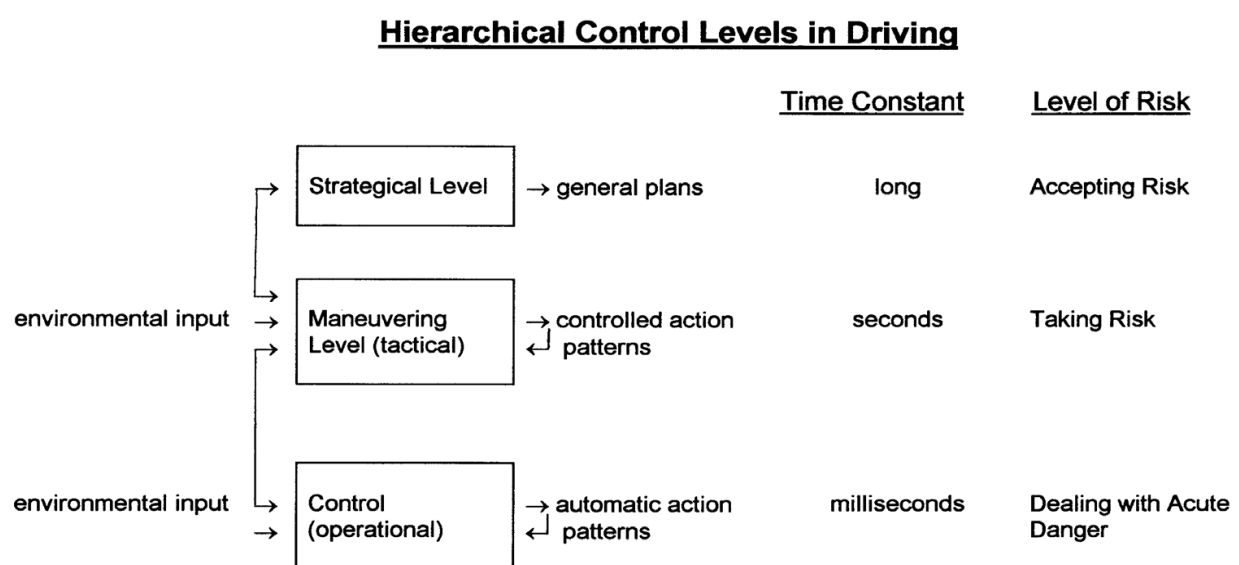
Hierarchical Control Levels in Driving

Time Constant | Level of Risk

Strategical Level → general plans | long | Accepting Risk

environmental input → Maneuvering Level (tactical) → controlled action patterns | seconds | Taking Risk

environmental input → Control (operational) → automatic action patterns | milliseconds | Dealing with Acute Danger